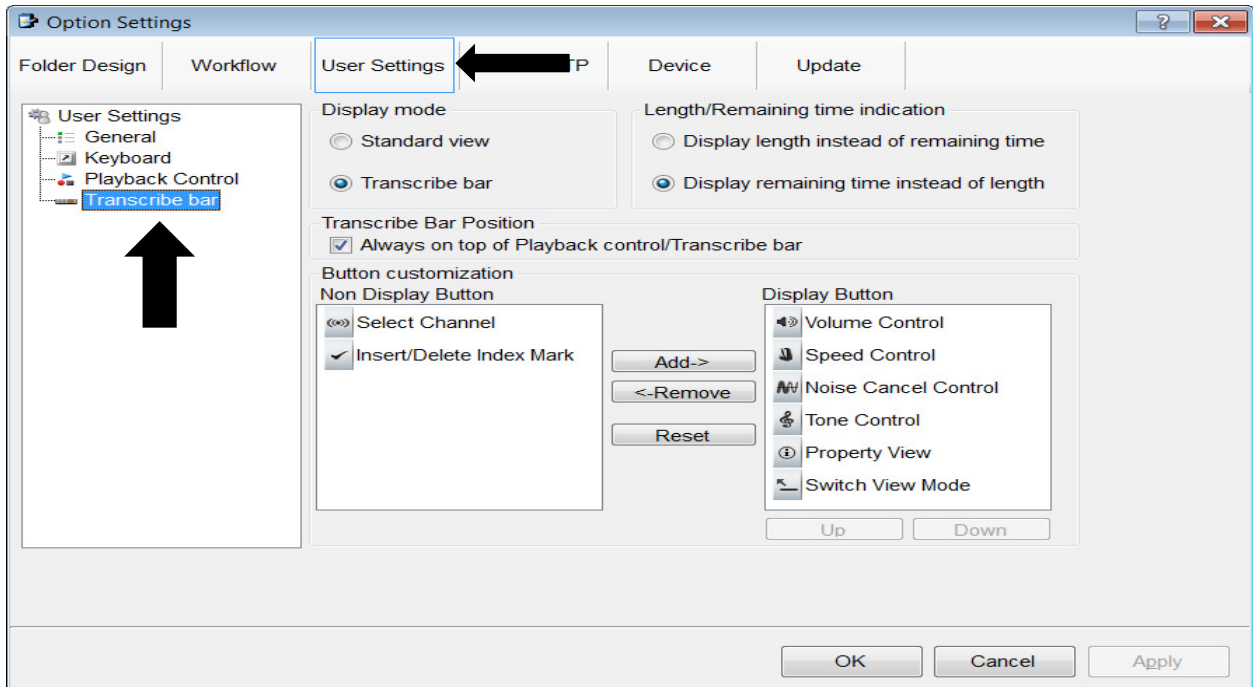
Option Settings

? X

Folder Design | Workflow | User Settings | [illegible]TP | Device | Update

User Settings
General
Keyboard
Playback Control
Transcribe bar

Display mode
Standard view
Transcribe bar

Length/Remaining time indication
Display length instead of remaining time
Display remaining time instead of length

Transcribe Bar Position
Always on top of Playback control/Transcribe bar

Button customization
Non Display Button
Select Channel
Insert/Delete Index Mark

Add->
<-Remove
Reset

Display Button
Volume Control
Speed Control
Noise Cancel Control
Tone Control
Property View
Switch View Mode

Up
Down

OK
Cancel
Apply